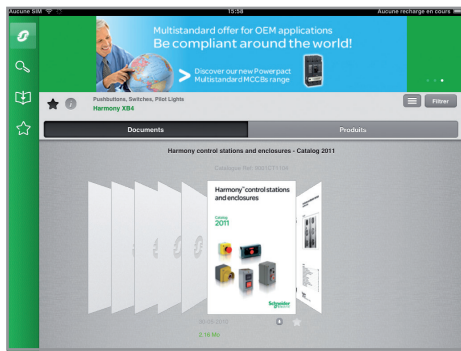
Aucune SIM
15:58
Aucune recharge en cours

Multistandard offer for OEM applications
Be compliant around the world!

Discover our new Powerpact Multistandard MCCBs range

Pushbuttons, Switches, Pilot Lights
Harmony XB4

Filtrer

Documents
Produits

Harmony control stations and enclosures - Catalog 2011

Catalogue Ref: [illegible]

Harmony control stations and enclosures
Catalog
2011

Schneider Electric

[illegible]
2.16 Mo